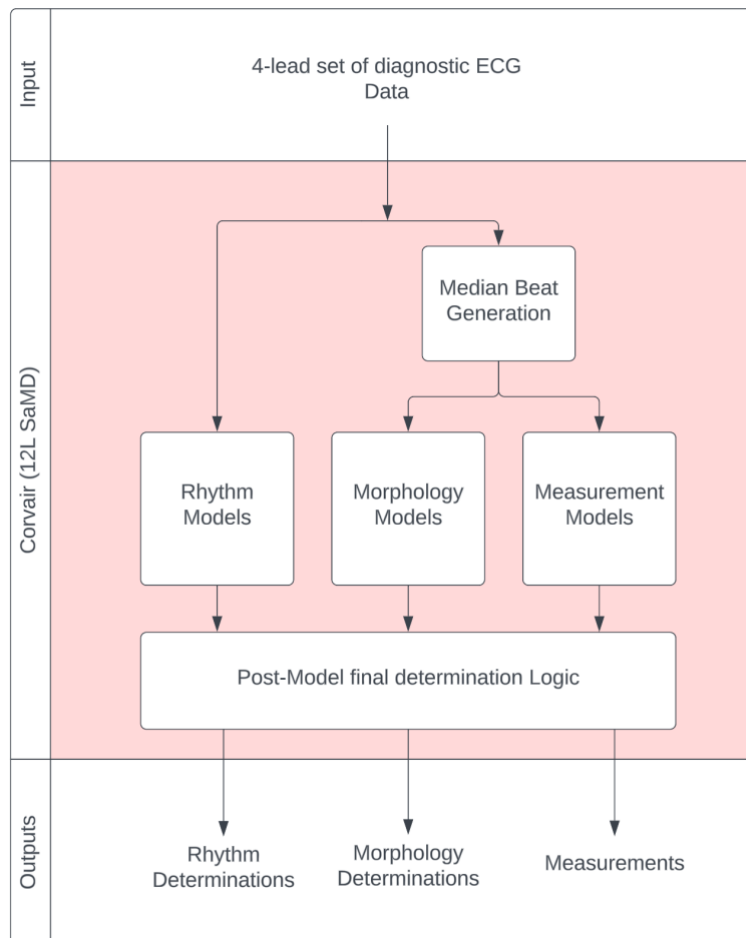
Input

4-lead set of diagnostic ECG Data

Corvair (12L SaMD)

Median Beat Generation

Rhythm Models

Morphology Models

Measurement Models

Post-Model final determination Logic

Outputs

Rhythm Determinations

Morphology Determinations

Measurements